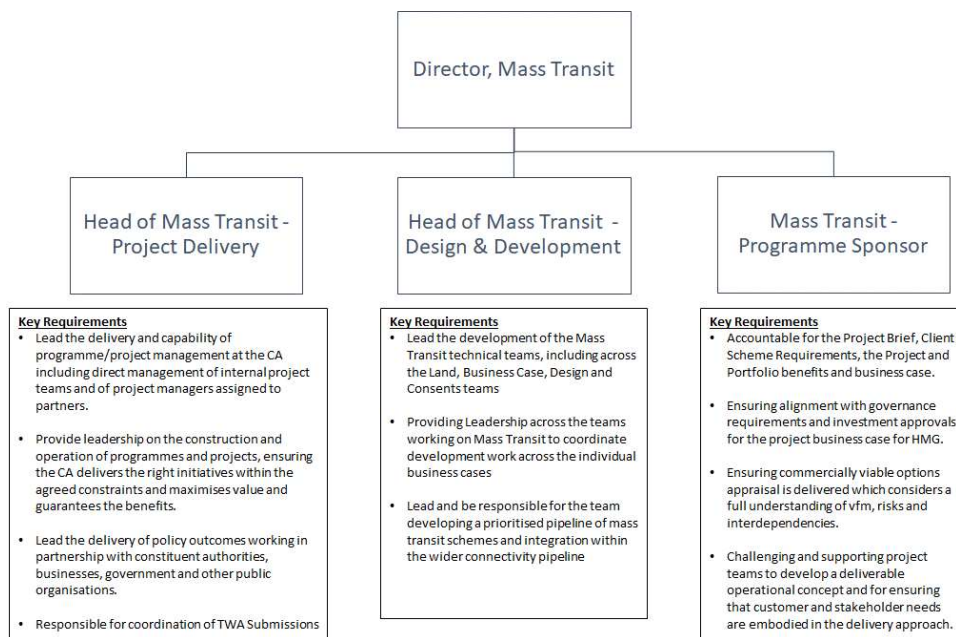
Director, Mass Transit

Head of Mass Transit - Project Delivery

Head of Mass Transit - Design & Development

Mass Transit - Programme Sponsor

Key Requirements
• Lead the delivery and capability of programme/project management at the CA including direct management of internal project teams and of project managers assigned to partners.
• Provide leadership on the construction and operation of programmes and projects, ensuring the CA delivers the right initiatives within the agreed constraints and maximises value and guarantees the benefits.
• Lead the delivery of policy outcomes working in partnership with constituent authorities, businesses, government and other public organisations.
• Responsible for coordination of TWA Submissions

Key Requirements
• Lead the development of the Mass Transit technical teams, including across the Land, Business Case, Design and Consents teams
• Providing Leadership across the teams working on Mass Transit to coordinate development work across the individual business cases
• Lead and be responsible for the team developing a prioritised pipeline of mass transit schemes and integration within the wider connectivity pipeline

Key Requirements
• Accountable for the Project Brief, Client Scheme Requirements, the Project and Portfolio benefits and business case.
• Ensuring alignment with governance requirements and investment approvals for the project business case for HMG.
• Ensuring commercially viable options appraisal is delivered which considers a full understanding of vfm, risks and interdependencies.
• Challenging and supporting project teams to develop a deliverable operational concept and for ensuring that customer and stakeholder needs are embodied in the delivery approach.